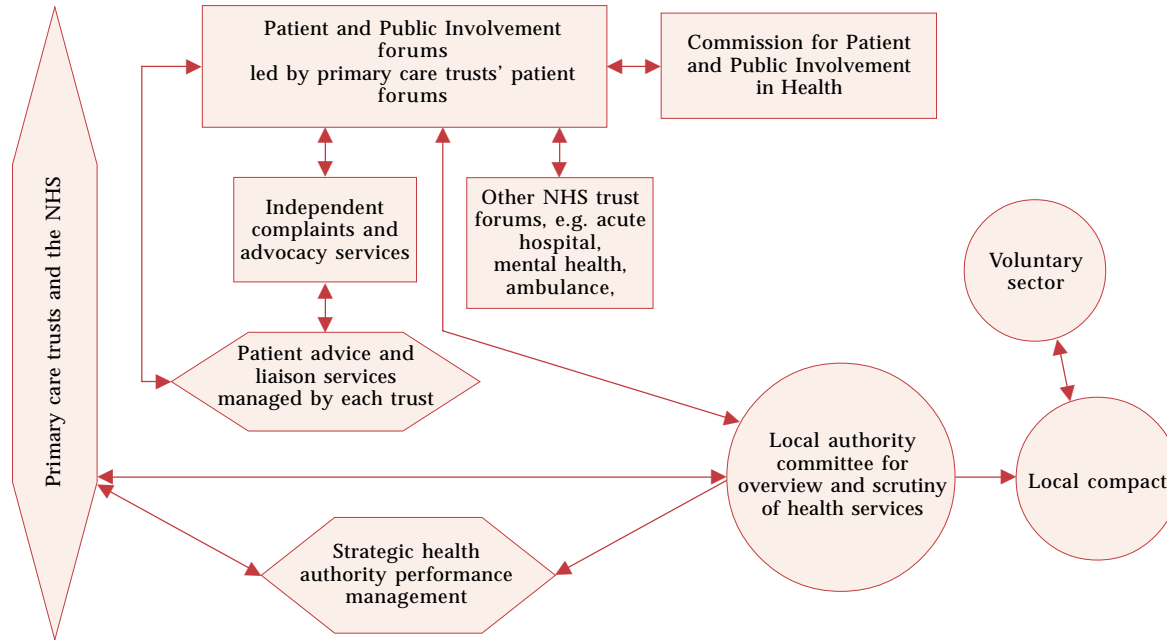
Patient and Public Involvement forums led by primary care trusts' patient forums

Commission for Patient and Public Involvement in Health

Independent complaints and advocacy services

Other NHS trust forums, e.g. acute hospital, mental health, ambulance,

Voluntary sector

Primary care trusts and the NHS

Patient advice and liaison services managed by each trust

Local authority committee for overview and scrutiny of health services

Local compact

Strategic health authority performance management